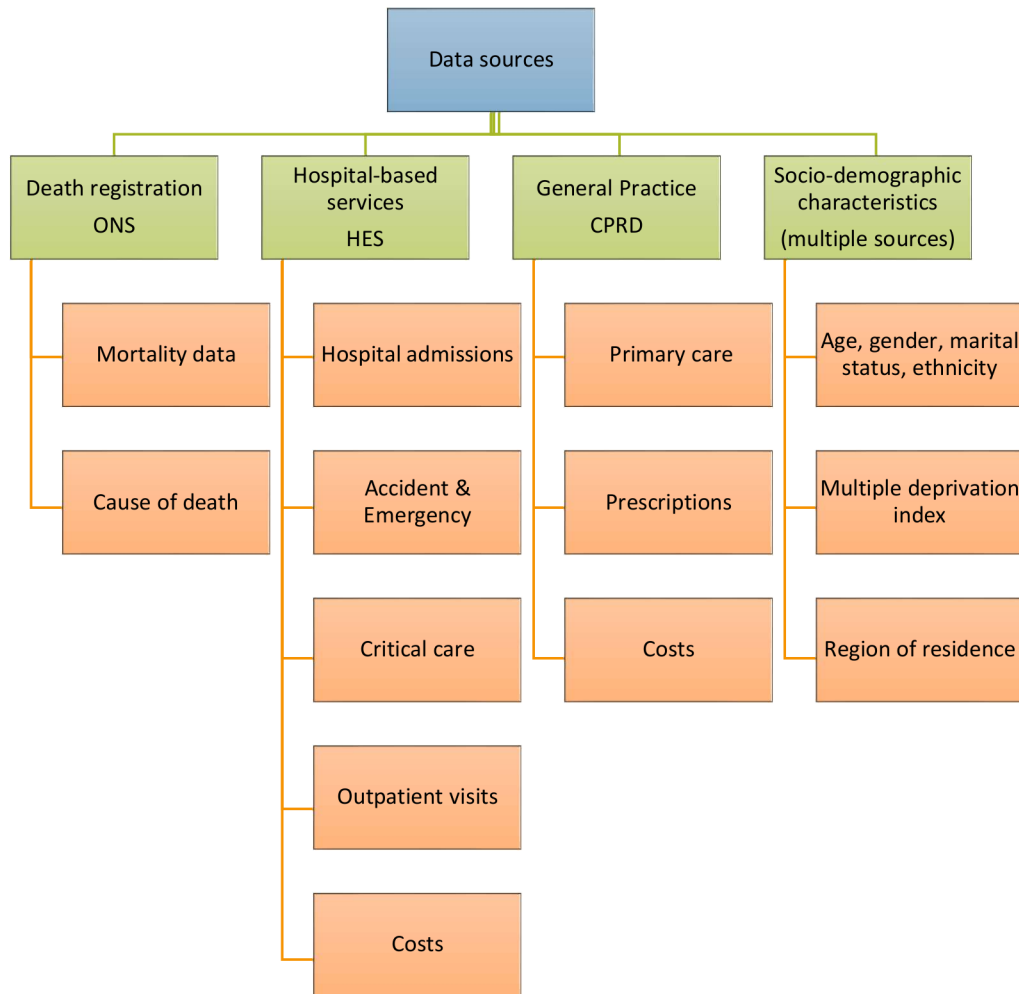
Data sources

Death registration
ONS

Mortality data

Cause of death

Hospital-based services
HES

Hospital admissions

Accident & Emergency

Critical care

Outpatient visits

Costs

General Practice
CPRD

Primary care

Prescriptions

Costs

Socio-demographic characteristics
(multiple sources)

Age, gender, marital status, ethnicity

Multiple deprivation index

Region of residence